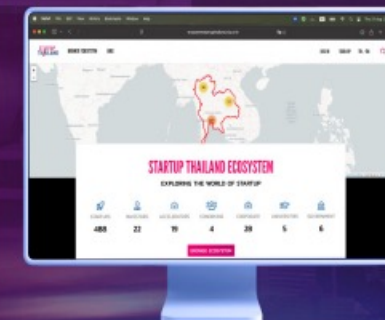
STARTUP THAILAND ECOSYSTEM

EXPLORING THE WORLD OF STARTUP

| STARTUPS | INVESTORS | ACCELERATORS | COWORKING | CORPORATE | UNIVERSITIES | GOVERNMENT |
|---|---|---|---|---|---|---|
| 488 | 22 | 19 | 4 | 28 | 5 | 6 |

BROWSE ECOSYSTEM